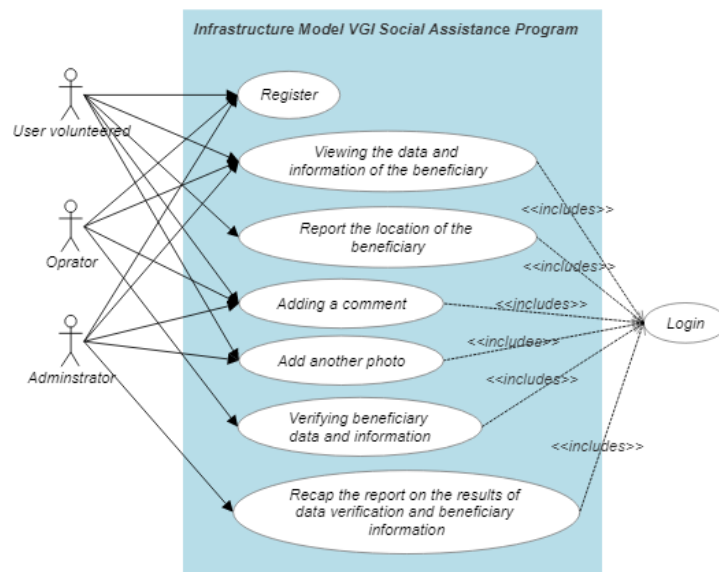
Infrastructure Model VGI Social Assistance Program

User volunteered

Oprator

Adminstrator

Register

Viewing the data and information of the beneficiary

Report the location of the beneficiary

Adding a comment

Add another photo

Verifying beneficiary data and information

Recap the report on the results of data verification and beneficiary information

<<includes>>

<<includes>>

<<includes>>

<<includes>>

<<includes>>

<<includes>>

Login